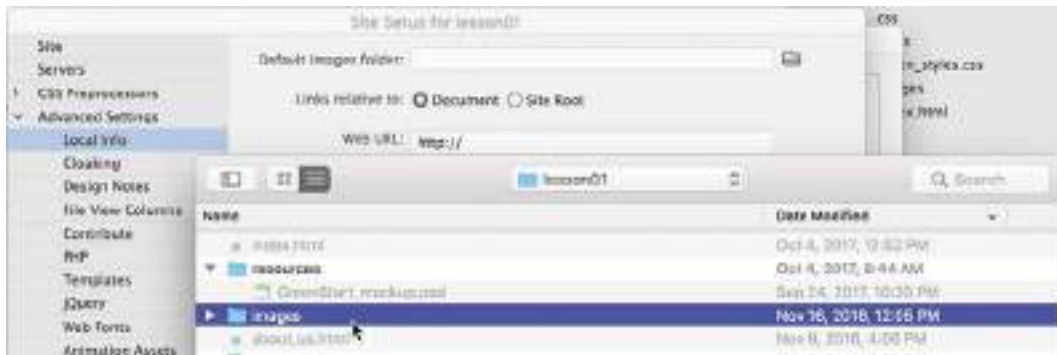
Site Setup for lesson01

Site
Servers
CSS Preprocessors
Advanced Settings
Local Info
Cloaking
Design Notes
File View Columns
Contribute
PHP
Templates
jQuery
Web Fonts
Animation Assets

Default Images folder:

Links relative to: Document Site Root

Web URL: http://

CSS
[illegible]
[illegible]_styles.css
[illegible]ges
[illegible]x.html

lesson01

Q Search

Name

Date Modified

index.html Oct 4, 2017, 12:52 PM
resources Oct 4, 2017, 8:44 AM
GreenStart_mockup.psd Sep 24, 2017, 10:30 PM
images Nov 16, 2018, 12:06 PM
about_us.html Nov 8, 2018, 4:06 PM